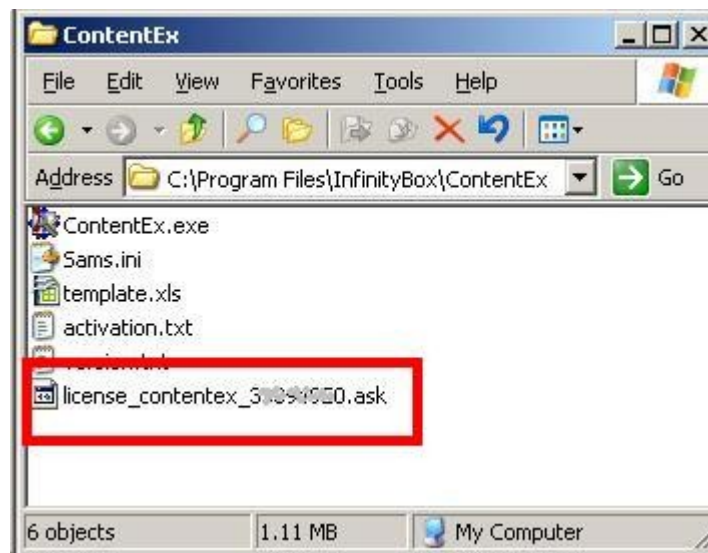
ContentEx

File Edit View Favorites Tools Help

Address C:\Program Files\InfinityBox\ContentEx Go

ContentEx.exe
Sams.ini
template.xls
activation.txt
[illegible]
license_contentex_3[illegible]0.ask

6 objects | 1.11 MB | My Computer